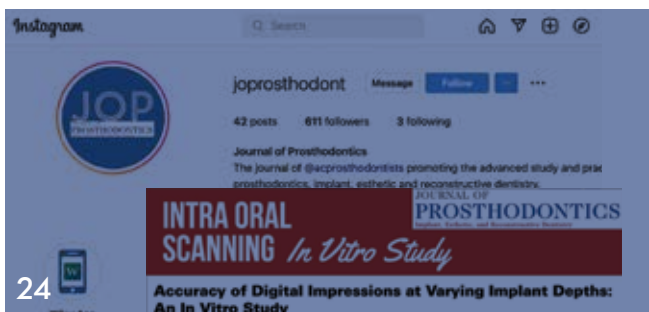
Instagram

Q Search

JOP
PROSTHODONTICS

joprosthodont Message Follow

42 posts 611 followers 3 following

Journal of Prosthodontics
The journal of @acprosthodontists promoting the advanced study and prac prosthodontics, implant, esthetic and reconstructive dentistry.

INTRA ORAL SCANNING In Vitro Study

JOURNAL OF PROSTHODONTICS
Implant, Esthetic, and Reconstructive Dentistry

24

Accuracy of Digital Impressions at Varying Implant Depths: An In Vitro Study